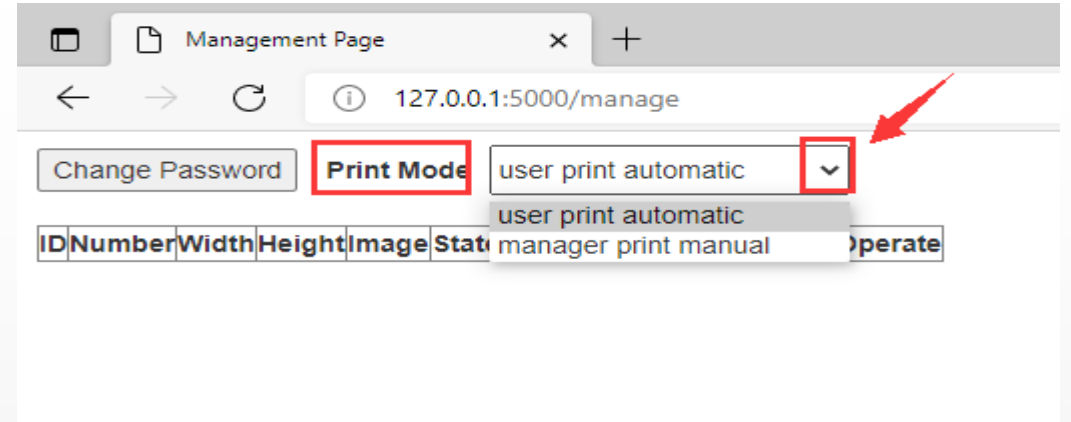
Management Page ×
127.0.0.1:5000/manage

Change Password
Print Mode
user print automatic
user print automatic
manager print manual

| ID | Number | Width | Height | Image | Stat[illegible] | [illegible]perate |
|---|---|---|---|---|---|---|